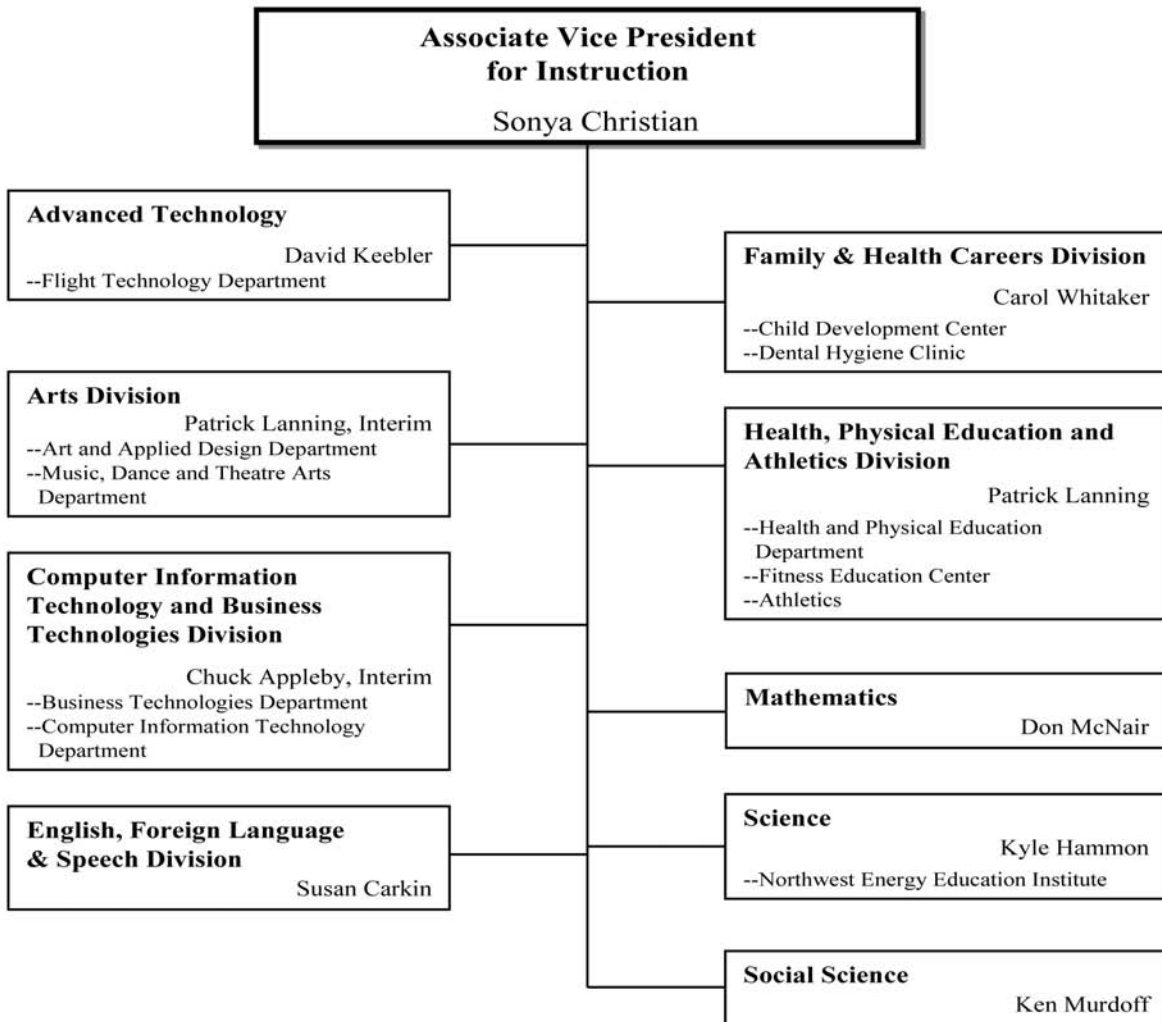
Associate Vice President for Instruction
Sonya Christian

Advanced Technology
David Keebler
--Flight Technology Department

Arts Division
Patrick Lanning, Interim
--Art and Applied Design Department
--Music, Dance and Theatre Arts Department

Computer Information Technology and Business Technologies Division
Chuck Appleby, Interim
--Business Technologies Department
--Computer Information Technology Department

English, Foreign Language & Speech Division
Susan Carkin

Family & Health Careers Division
Carol Whitaker
--Child Development Center
--Dental Hygiene Clinic

Health, Physical Education and Athletics Division
Patrick Lanning
--Health and Physical Education Department
--Fitness Education Center
--Athletics

Mathematics
Don McNair

Science
Kyle Hammon
--Northwest Energy Education Institute

Social Science
Ken Murdoff